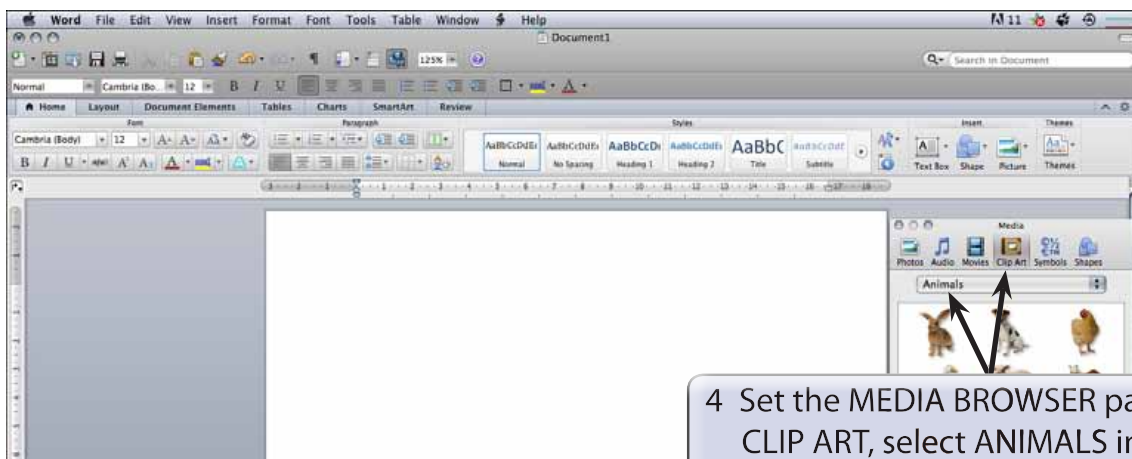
Word File Edit View Insert Format Font Tools Table Window Help

Document1

125%

Search in Document

Normal Cambria (Bo... 12 B I U

Home Layout Document Elements Tables Charts SmartArt Review

Font Paragraph Styles Insert Themes

Cambria (Body) 12

AaBbCcDdEe Normal
AaBbCcDdEe No Spacing
AaBbCcDd Heading 1
AaBbCcDdEe Heading 2
AaBbC Title
AaBbCcDdE Subtitle

Text Box Shape Picture Themes

Media

Photos Audio Movies Clip Art Symbols Shapes

Animals

4 Set the MEDIA BROWSER pa
CLIP ART, select ANIMALS in